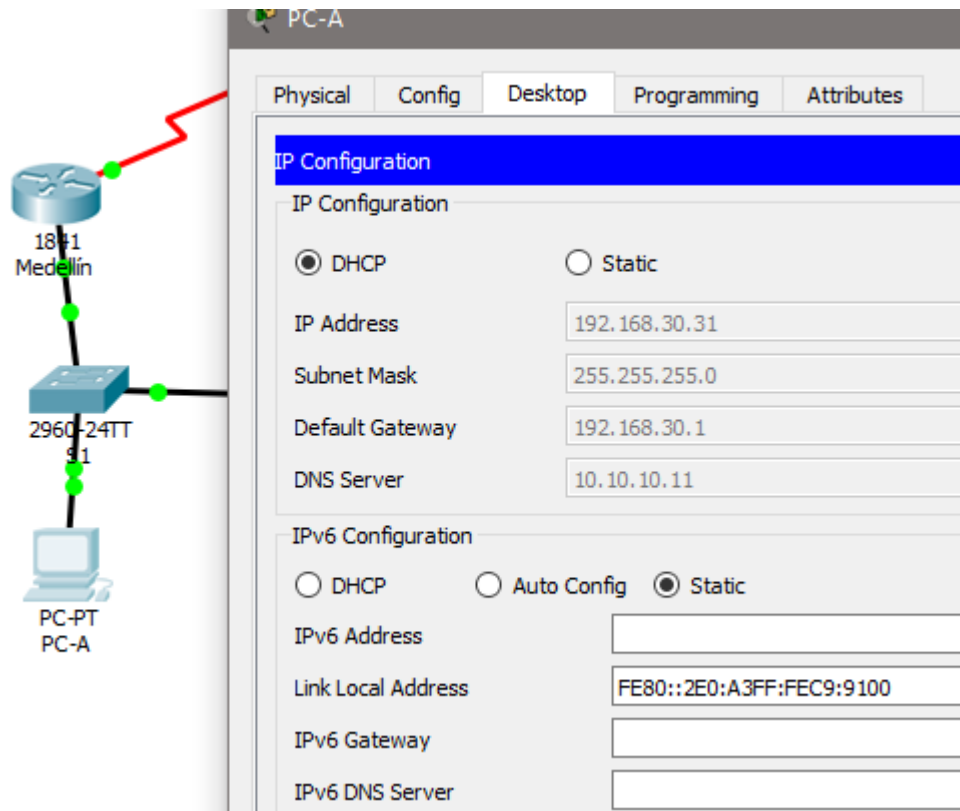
1841
Medellín

2960-24TT
S1

PC-PT
PC-A

PC-A

Physical | Config | Desktop | Programming | Attributes

IP Configuration

IP Configuration

DHCP   Static

IP Address 192.168.30.31

Subnet Mask 255.255.255.0

Default Gateway 192.168.30.1

DNS Server 10.10.10.11

IPv6 Configuration

DHCP   Auto Config   Static

IPv6 Address

Link Local Address FE80::2E0:A3FF:FEC9:9100

IPv6 Gateway

IPv6 DNS Server